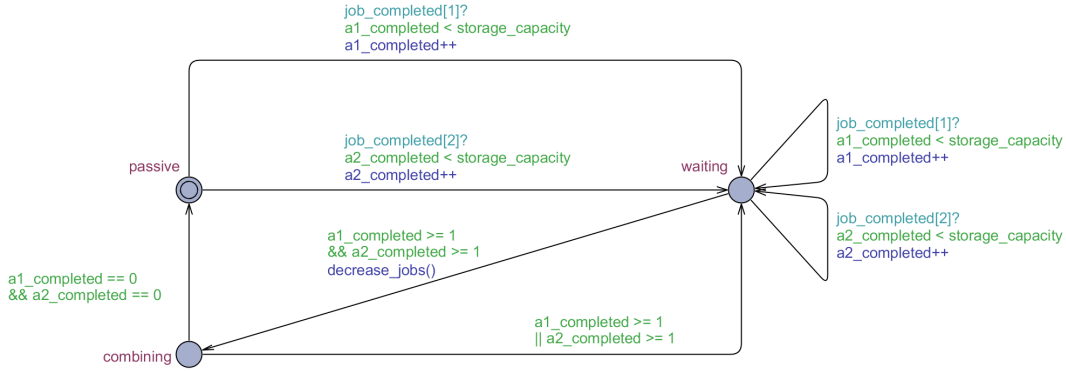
job_completed[1]?
a1_completed < storage_capacity
a1_completed++

job_completed[2]?
a2_completed < storage_capacity
a2_completed++

passive

waiting

job_completed[1]?
a1_completed < storage_capacity
a1_completed++

job_completed[2]?
a2_completed < storage_capacity
a2_completed++

a1_completed >= 1
&& a2_completed >= 1
decrease_jobs()

a1_completed == 0
&& a2_completed == 0

a1_completed >= 1
|| a2_completed >= 1

combining